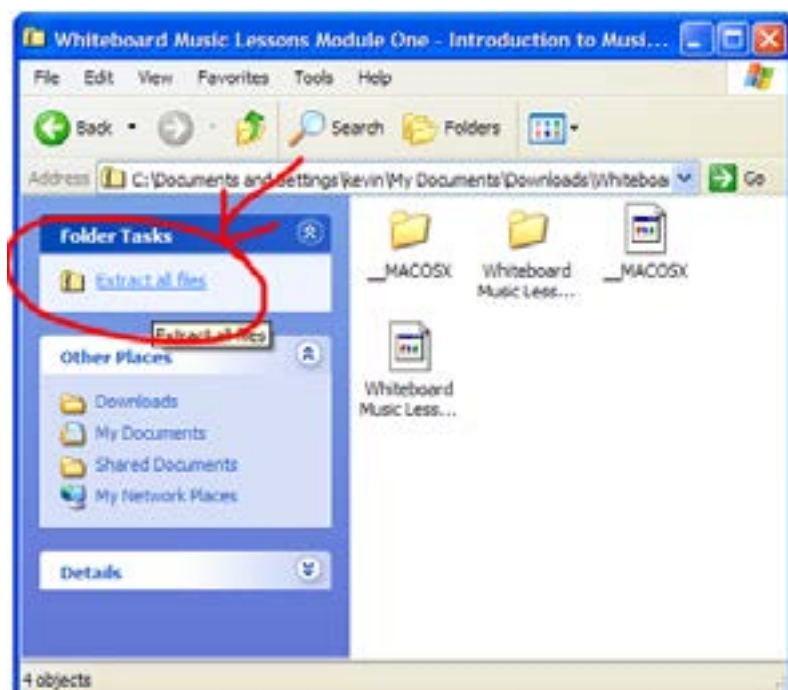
Whiteboard Music Lessons Module One - Introduction to Musi...

File Edit View Favorites Tools Help

Back Search Folders

Address C:\Documents and Settings\kevin\My Documents\Downloads\Whiteboa Go

Folder Tasks

Extract all files

Extract all files

Other Places

Downloads

My Documents

Shared Documents

My Network Places

Details

__MACOSX

Whiteboard Music Less...

__MACOSX

Whiteboard Music Less...

4 objects